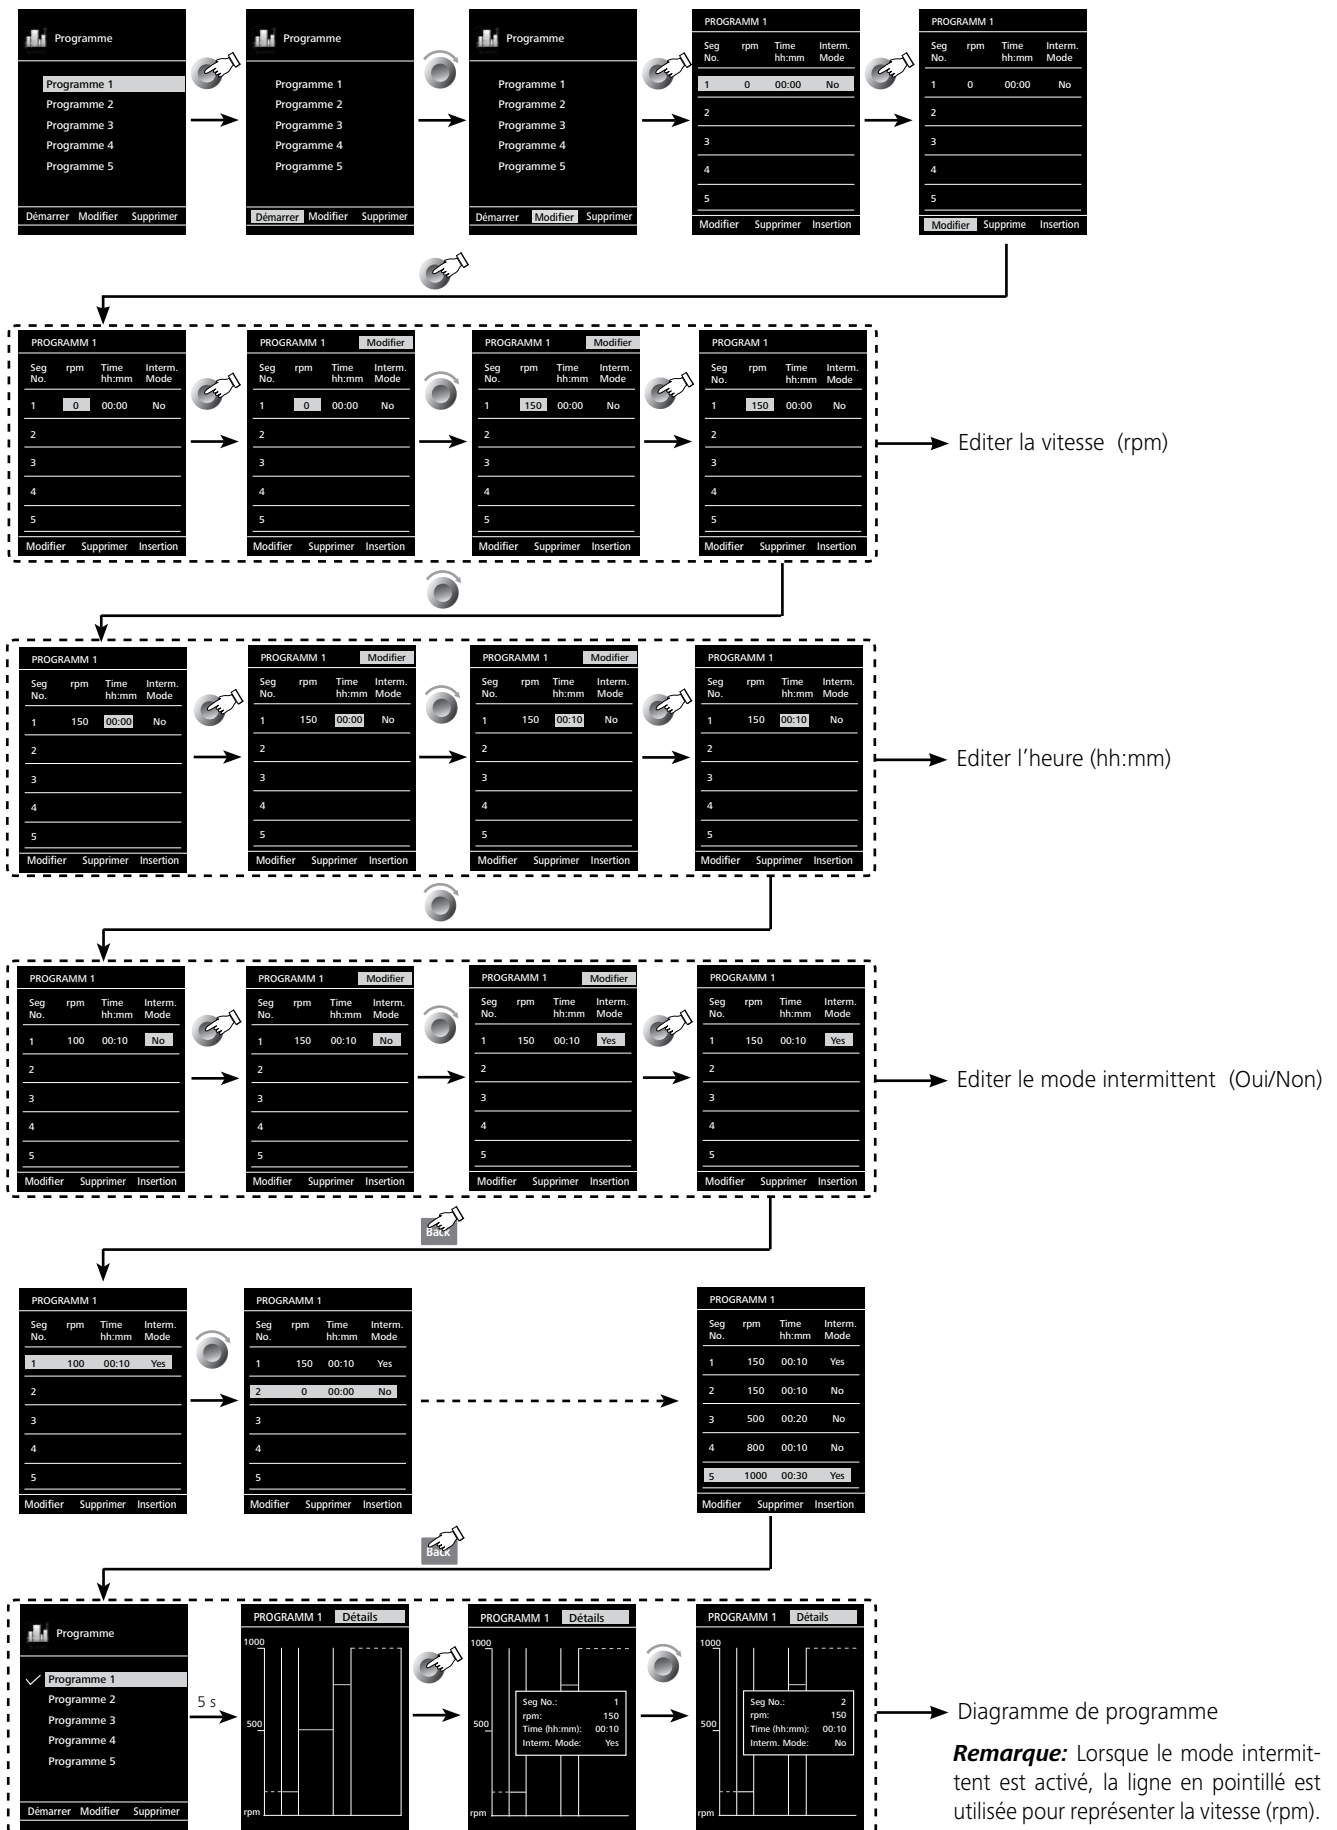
Programme
Programme 1
Programme 2
Programme 3
Programme 4
Programme 5
Démarrer Modifier Supprimer

Programme
Programme 1
Programme 2
Programme 3
Programme 4
Programme 5
Démarrer Modifier Supprimer

Programme
Programme 1
Programme 2
Programme 3
Programme 4
Programme 5
Démarrer Modifier Supprimer

PROGRAMM 1
| Seg No. | rpm | Time hh:mm | Interm. Mode |
|---|---|---|---|
| 1 | 0 | 00:00 | No |
| 2 | | | |
| 3 | | | |
| 4 | | | |
| 5 | | | |
Modifier Supprimer Insertion

PROGRAMM 1
| Seg No. | rpm | Time hh:mm | Interm. Mode |
|---|---|---|---|
| 1 | 0 | 00:00 | No |
| 2 | | | |
| 3 | | | |
| 4 | | | |
| 5 | | | |
Modifier Supprime Insertion

PROGRAMM 1
| Seg No. | rpm | Time hh:mm | Interm. Mode |
|---|---|---|---|
| 1 | 0 | 00:00 | No |
| 2 | | | |
| 3 | | | |
| 4 | | | |
| 5 | | | |
Modifier Supprimer Insertion

PROGRAMM 1 Modifier
| Seg No. | rpm | Time hh:mm | Interm. Mode |
|---|---|---|---|
| 1 | 0 | 00:00 | No |
| 2 | | | |
| 3 | | | |
| 4 | | | |
| 5 | | | |
Modifier Supprimer Insertion

PROGRAMM 1 Modifier
| Seg No. | rpm | Time hh:mm | Interm. Mode |
|---|---|---|---|
| 1 | 150 | 00:00 | No |
| 2 | | | |
| 3 | | | |
| 4 | | | |
| 5 | | | |
Modifier Supprimer Insertion

PROGRAM 1
| Seg No. | rpm | Time hh:mm | Interm. Mode |
|---|---|---|---|
| 1 | 150 | 00:00 | No |
| 2 | | | |
| 3 | | | |
| 4 | | | |
| 5 | | | |
Modifier Supprimer Insertion

Editer la vitesse (rpm)

PROGRAMM 1
| Seg No. | rpm | Time hh:mm | Interm. Mode |
|---|---|---|---|
| 1 | 150 | 00:00 | No |
| 2 | | | |
| 3 | | | |
| 4 | | | |
| 5 | | | |
Modifier Supprimer Insertion

PROGRAMM 1 Modifier
| Seg No. | rpm | Time hh:mm | Interm. Mode |
|---|---|---|---|
| 1 | 150 | 00:00 | No |
| 2 | | | |
| 3 | | | |
| 4 | | | |
| 5 | | | |
Modifier Supprimer Insertion

PROGRAMM 1 Modifier
| Seg No. | rpm | Time hh:mm | Interm. Mode |
|---|---|---|---|
| 1 | 150 | 00:10 | No |
| 2 | | | |
| 3 | | | |
| 4 | | | |
| 5 | | | |
Modifier Supprimer Insertion

PROGRAMM 1
| Seg No. | rpm | Time hh:mm | Interm. Mode |
|---|---|---|---|
| 1 | 150 | 00:10 | No |
| 2 | | | |
| 3 | | | |
| 4 | | | |
| 5 | | | |
Modifier Supprimer Insertion

Editer l'heure (hh:mm)

PROGRAMM 1
| Seg No. | rpm | Time hh:mm | Interm. Mode |
|---|---|---|---|
| 1 | 100 | 00:10 | No |
| 2 | | | |
| 3 | | | |
| 4 | | | |
| 5 | | | |
Modifier Supprimer Insertion

PROGRAMM 1 Modifier
| Seg No. | rpm | Time hh:mm | Interm. Mode |
|---|---|---|---|
| 1 | 150 | 00:10 | No |
| 2 | | | |
| 3 | | | |
| 4 | | | |
| 5 | | | |
Modifier Supprimer Insertion

PROGRAMM 1 Modifier
| Seg No. | rpm | Time hh:mm | Interm. Mode |
|---|---|---|---|
| 1 | 150 | 00:10 | Yes |
| 2 | | | |
| 3 | | | |
| 4 | | | |
| 5 | | | |
Modifier Supprimer Insertion

PROGRAMM 1
| Seg No. | rpm | Time hh:mm | Interm. Mode |
|---|---|---|---|
| 1 | 150 | 00:10 | Yes |
| 2 | | | |
| 3 | | | |
| 4 | | | |
| 5 | | | |
Modifier Supprimer Insertion

Editer le mode intermittent (Oui/Non)

Back

PROGRAMM 1
| Seg No. | rpm | Time hh:mm | Interm. Mode |
|---|---|---|---|
| 1 | 100 | 00:10 | Yes |
| 2 | | | |
| 3 | | | |
| 4 | | | |
| 5 | | | |
Modifier Supprimer Insertion

PROGRAMM 1
| Seg No. | rpm | Time hh:mm | Interm. Mode |
|---|---|---|---|
| 1 | 150 | 00:10 | Yes |
| 2 | 0 | 00:00 | No |
| 3 | | | |
| 4 | | | |
| 5 | | | |
Modifier Supprimer Insertion

PROGRAMM 1
| Seg No. | rpm | Time hh:mm | Interm. Mode |
|---|---|---|---|
| 1 | 150 | 00:10 | Yes |
| 2 | 150 | 00:10 | No |
| 3 | 500 | 00:20 | No |
| 4 | 800 | 00:10 | No |
| 5 | 1000 | 00:30 | Yes |
Modifier Supprimer Insertion

Back

Programme
Programme 1
Programme 2
Programme 3
Programme 4
Programme 5
Démarrer Modifier Supprimer

5 s

PROGRAMM 1 Détails
1000
500
rpm

PROGRAMM 1 Détails
1000
500
rpm
Seg No.: 1
rpm: 150
Time (hh:mm): 00:10
Interm. Mode: Yes

PROGRAMM 1 Détails
1000
500
rpm
Seg No.: 2
rpm: 150
Time (hh:mm): 00:10
Interm. Mode: No

Diagramme de programme

*Remarque:* Lorsque le mode intermittent est activé, la ligne en pointillé est utilisée pour représenter la vitesse (rpm).